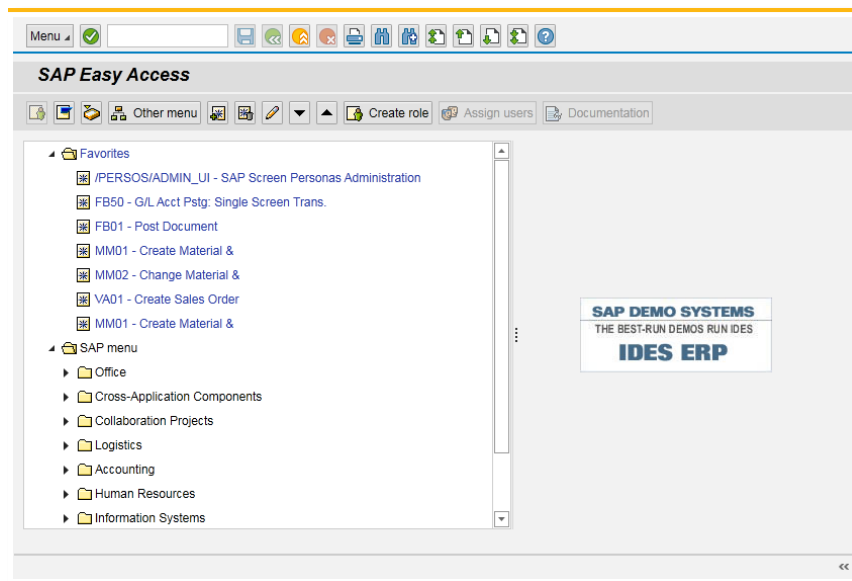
Menu

SAP Easy Access

Other menu
Create role
Assign users
Documentation

Favorites
/PERSOS/ADMIN_UI - SAP Screen Personas Administration
FB50 - G/L Acct Pstg: Single Screen Trans.
FB01 - Post Document
MM01 - Create Material &
MM02 - Change Material &
VA01 - Create Sales Order
MM01 - Create Material &
SAP menu
Office
Cross-Application Components
Collaboration Projects
Logistics
Accounting
Human Resources
Information Systems

SAP DEMO SYSTEMS
THE BEST-RUN DEMOS RUN IDES
IDES ERP